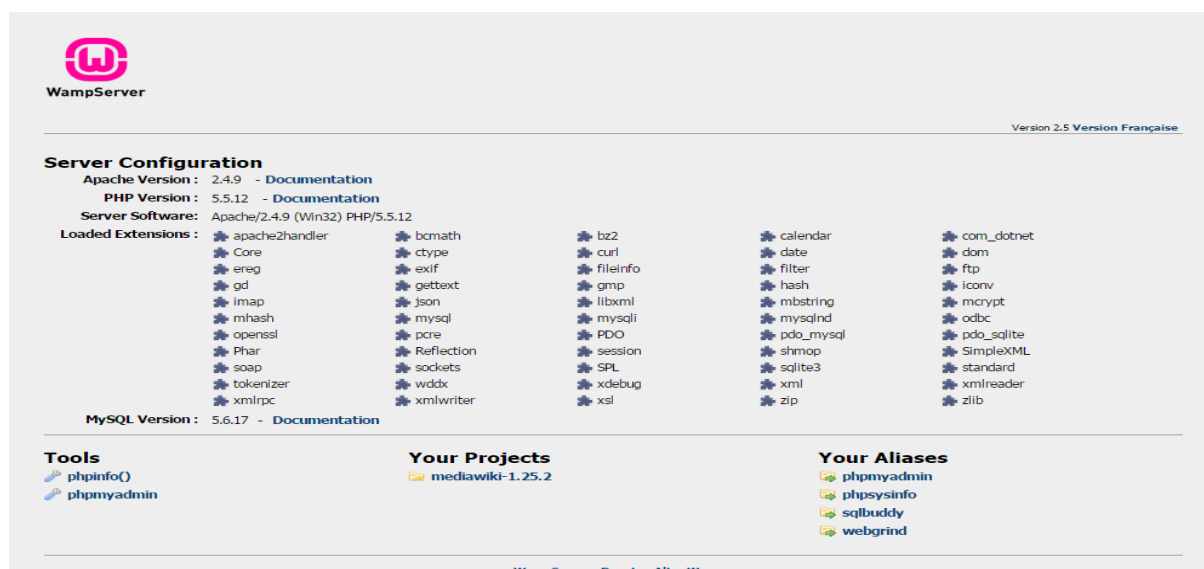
WampServer

Version 2.5 Version Française

Server Configuration

Apache Version : 2.4.9 - Documentation

PHP Version : 5.5.12 - Documentation

Server Software: Apache/2.4.9 (Win32) PHP/5.5.12

Loaded Extensions :

| | | | | |
|---|---|---|---|---|
| apache2handler | bcmath | bz2 | calendar | com_dotnet |
| Core | ctype | curl | date | dom |
| ereg | exif | fileinfo | filter | ftp |
| gd | gettext | gmp | hash | iconv |
| imap | json | libxml | mbstring | mcrypt |
| mhash | mysql | mysqli | mysqlnd | odbc |
| openssl | pcre | PDO | pdo_mysql | pdo_sqlite |
| Phar | Reflection | session | shmop | SimpleXML |
| soap | sockets | SPL | sqlite3 | standard |
| tokenizer | wddx | xdebug | xml | xmlreader |
| xmlrpc | xmlwriter | xsl | zip | zlib |

MySQL Version : 5.6.17 - Documentation

Tools
phpinfo()
phpmyadmin

Your Projects
mediawiki-1.25.2

Your Aliases
phpmyadmin
phpsysinfo
sqlbuddy
webgrind

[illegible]